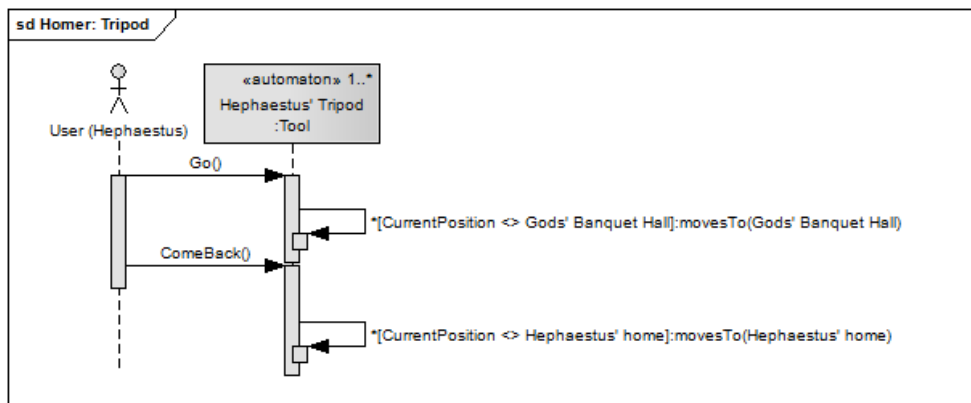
sd Homer: Tripod

User (Hephaestus)

«automaton» 1..*
Hephaestus' Tripod
:Tool

Go()

*[CurrentPosition <> Gods' Banquet Hall]:movesTo(Gods' Banquet Hall)

ComeBack()

*[CurrentPosition <> Hephaestus' home]:movesTo(Hephaestus' home)